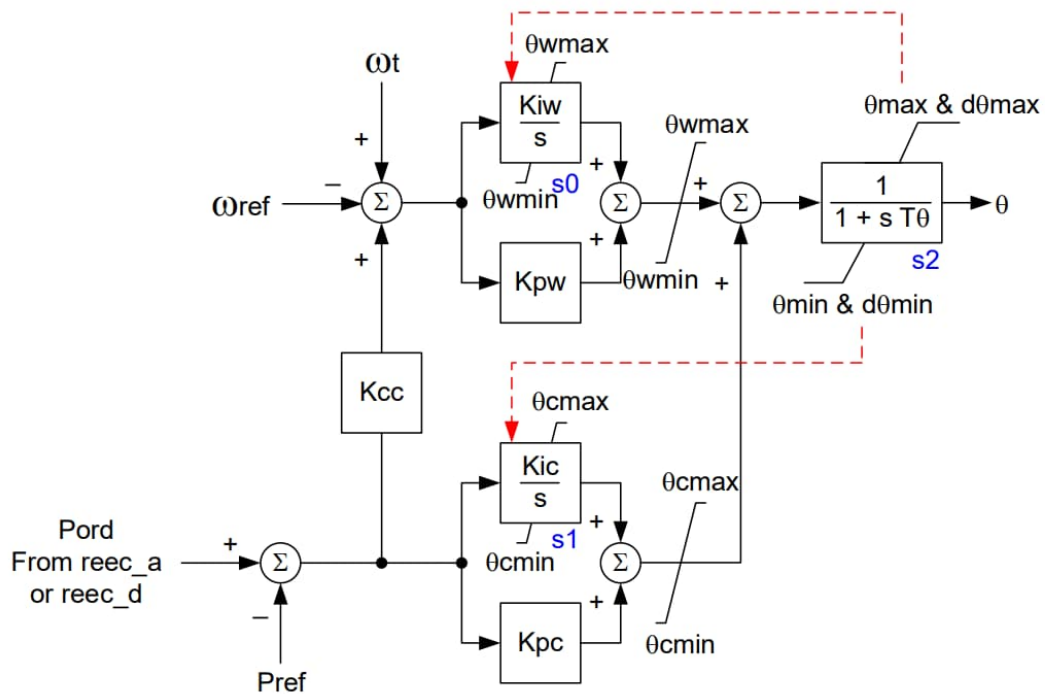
θwmax

ωt

θmax & dθmax

$\frac{Kiw}{s}$

θwmax

+

s0

+

+

ωref

–

Σ

θwmin

Σ

Σ

$\frac{1}{1 + s T\theta}$

θ

+

+

s2

Kpw

θwmin

+

θmin & dθmin

Kcc

θcmax

$\frac{Kic}{s}$

θcmax

+

Pord From reec_a or reec_d

+

Σ

s1

θcmin

Σ

+

–

Kpc

θcmin

Pref